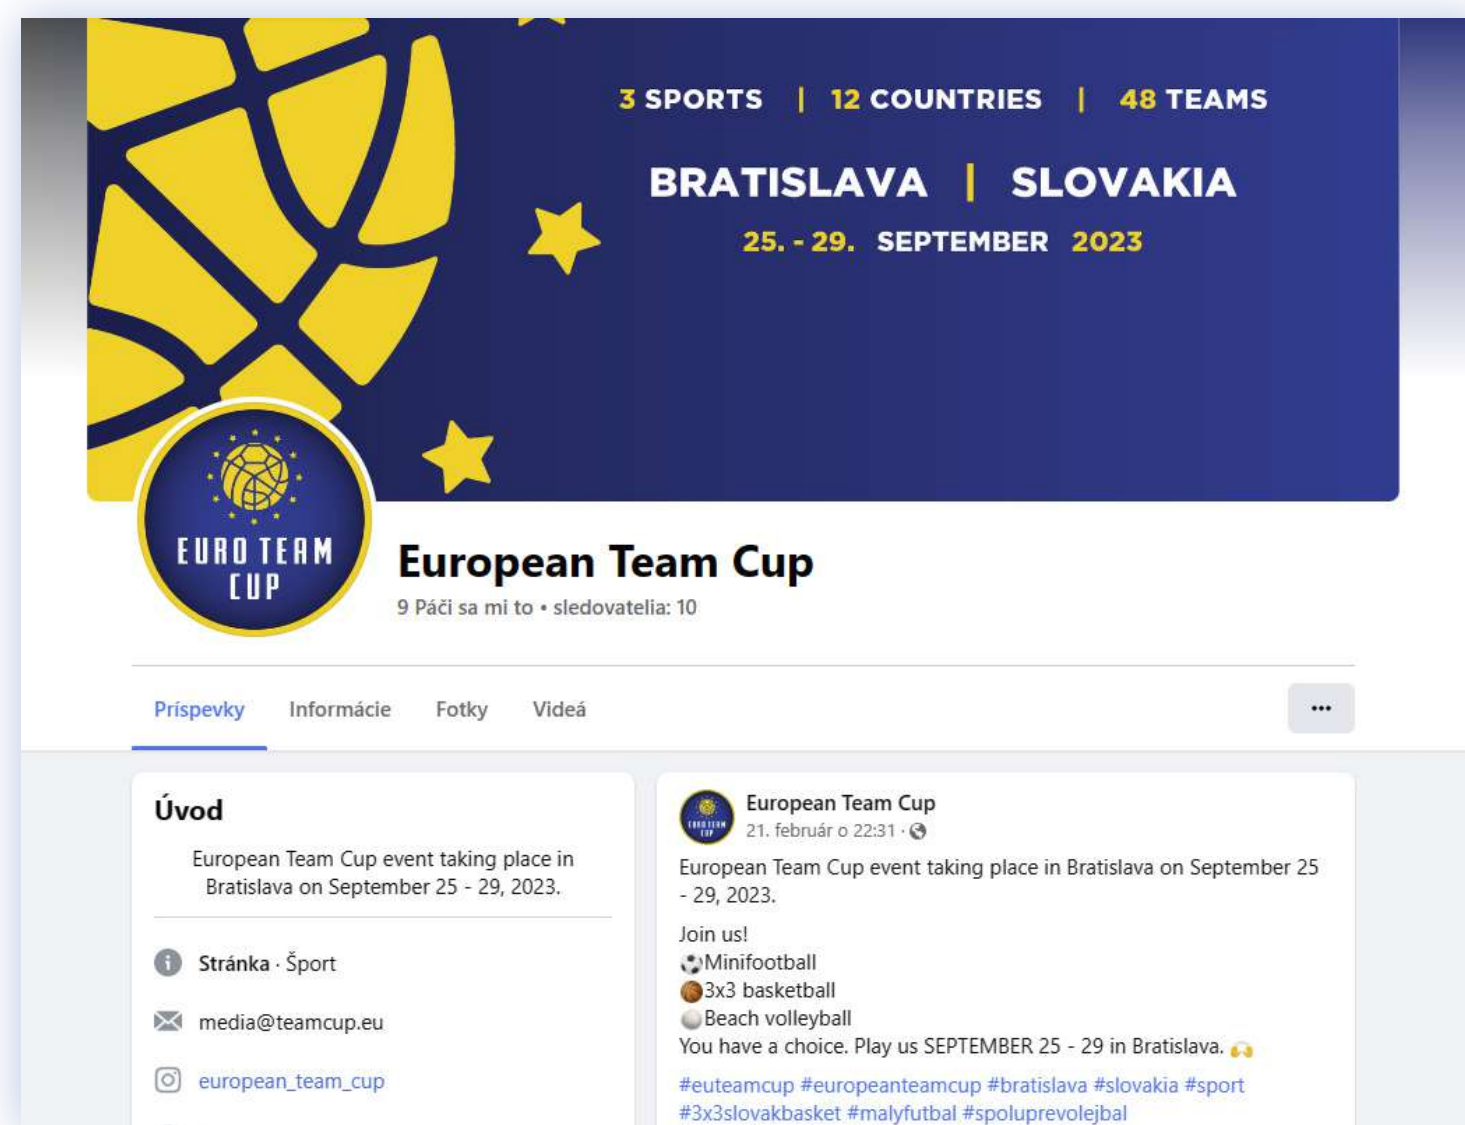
3 SPORTS | 12 COUNTRIES | 48 TEAMS

BRATISLAVA | SLOVAKIA

25. - 29. SEPTEMBER 2023

EURO TEAM CUP

European Team Cup

9 Páči sa mi to • sledovatelia: 10

Príspevky Informácie Fotky Videá ...

Úvod

European Team Cup event taking place in Bratislava on September 25 - 29, 2023.

Stránka · Šport

media@teamcup.eu

european_team_cup

European Team Cup
21. február o 22:31 ·

European Team Cup event taking place in Bratislava on September 25 - 29, 2023.

Join us!
⚽Minifootball
🏀3x3 basketball
🏐Beach volleyball
You have a choice. Play us SEPTEMBER 25 - 29 in Bratislava. 🙌

#euteamcup #europeanteamcup #bratislava #slovakia #sport #3x3slovakbasket #malyfutbal #spoluprevolejbal